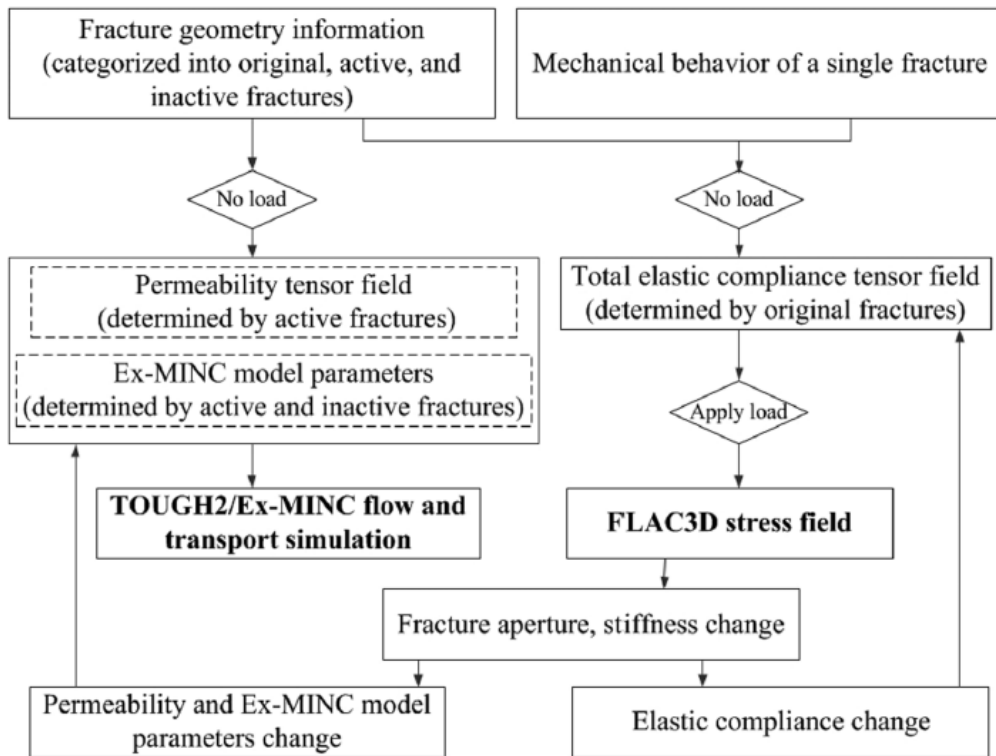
Fracture geometry information (categorized into original, active, and inactive fractures)

Mechanical behavior of a single fracture

No load

No load

Permeability tensor field (determined by active fractures)

Ex-MINC model parameters (determined by active and inactive fractures)

Total elastic compliance tensor field (determined by original fractures)

Apply load

TOUGH2/Ex-MINC flow and transport simulation

FLAC3D stress field

Fracture aperture, stiffness change

Permeability and Ex-MINC model parameters change

Elastic compliance change